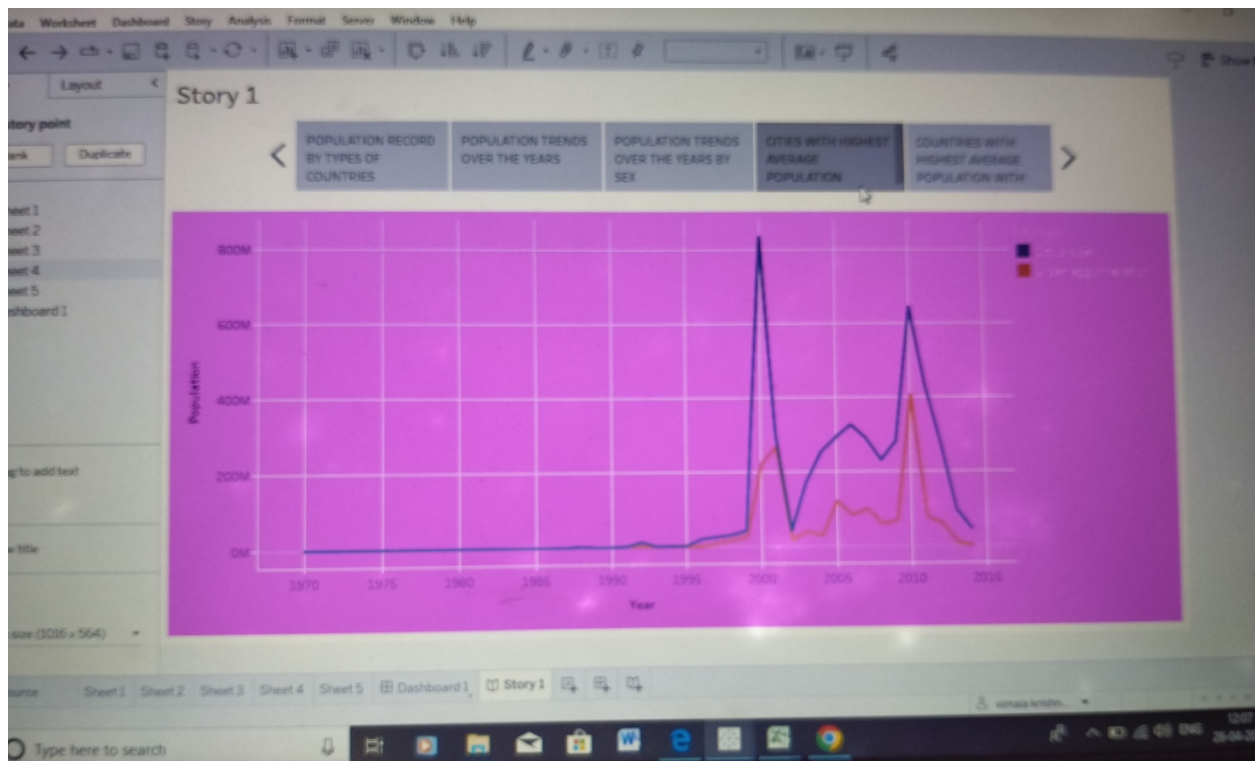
ata Worksheet Dashboard Story Analysis Format Server Window Help

Layout

tory point

lank Duplicate

heet 1
heet 2
heet 3
heet 4
heet 5
ashboard 1

g to add text

e title

size (1016 x 564)

Story 1

POPULATION RECORD BY TYPES OF COUNTRIES

POPULATION TRENDS OVER THE YEARS

POPULATION TRENDS OVER THE YEARS BY SEX

CITIES WITH HIGHEST AVERAGE POPULATION

COUNTRIES WITH HIGHEST AVERAGE POPULATION WITH

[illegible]

Population

800M
600M
400M
200M
0M

1970 1975 1980 1985 1990 1995 2000 2005 2010 2015

Year

ource Sheet 1 Sheet 2 Sheet 3 Sheet 4 Sheet 5 Dashboard 1 Story 1

vimala krishn...

Type here to search

ENG 12:07 28-04-20